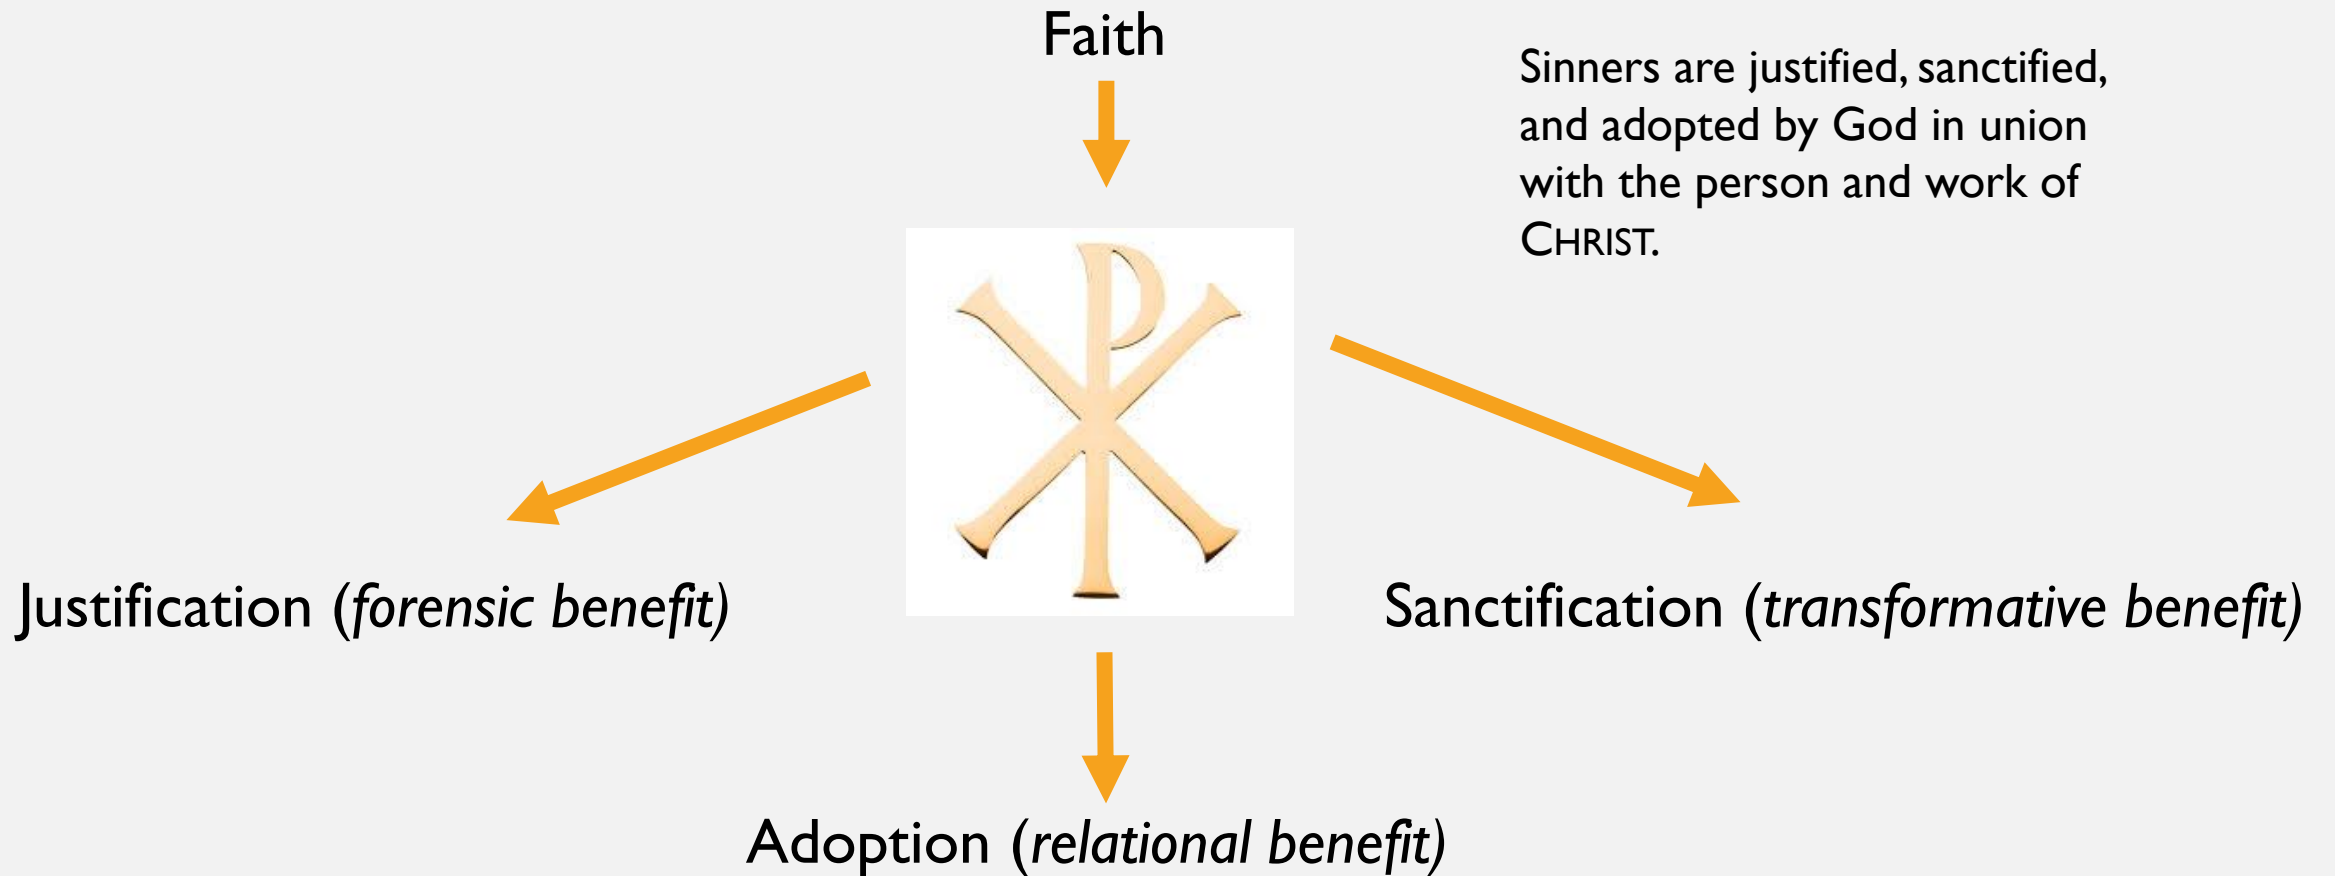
Faith

Sinners are justified, sanctified, and adopted by God in union with the person and work of CHRIST.

Justification (*forensic benefit*)

Sanctification (*transformative benefit*)

Adoption (*relational benefit*)